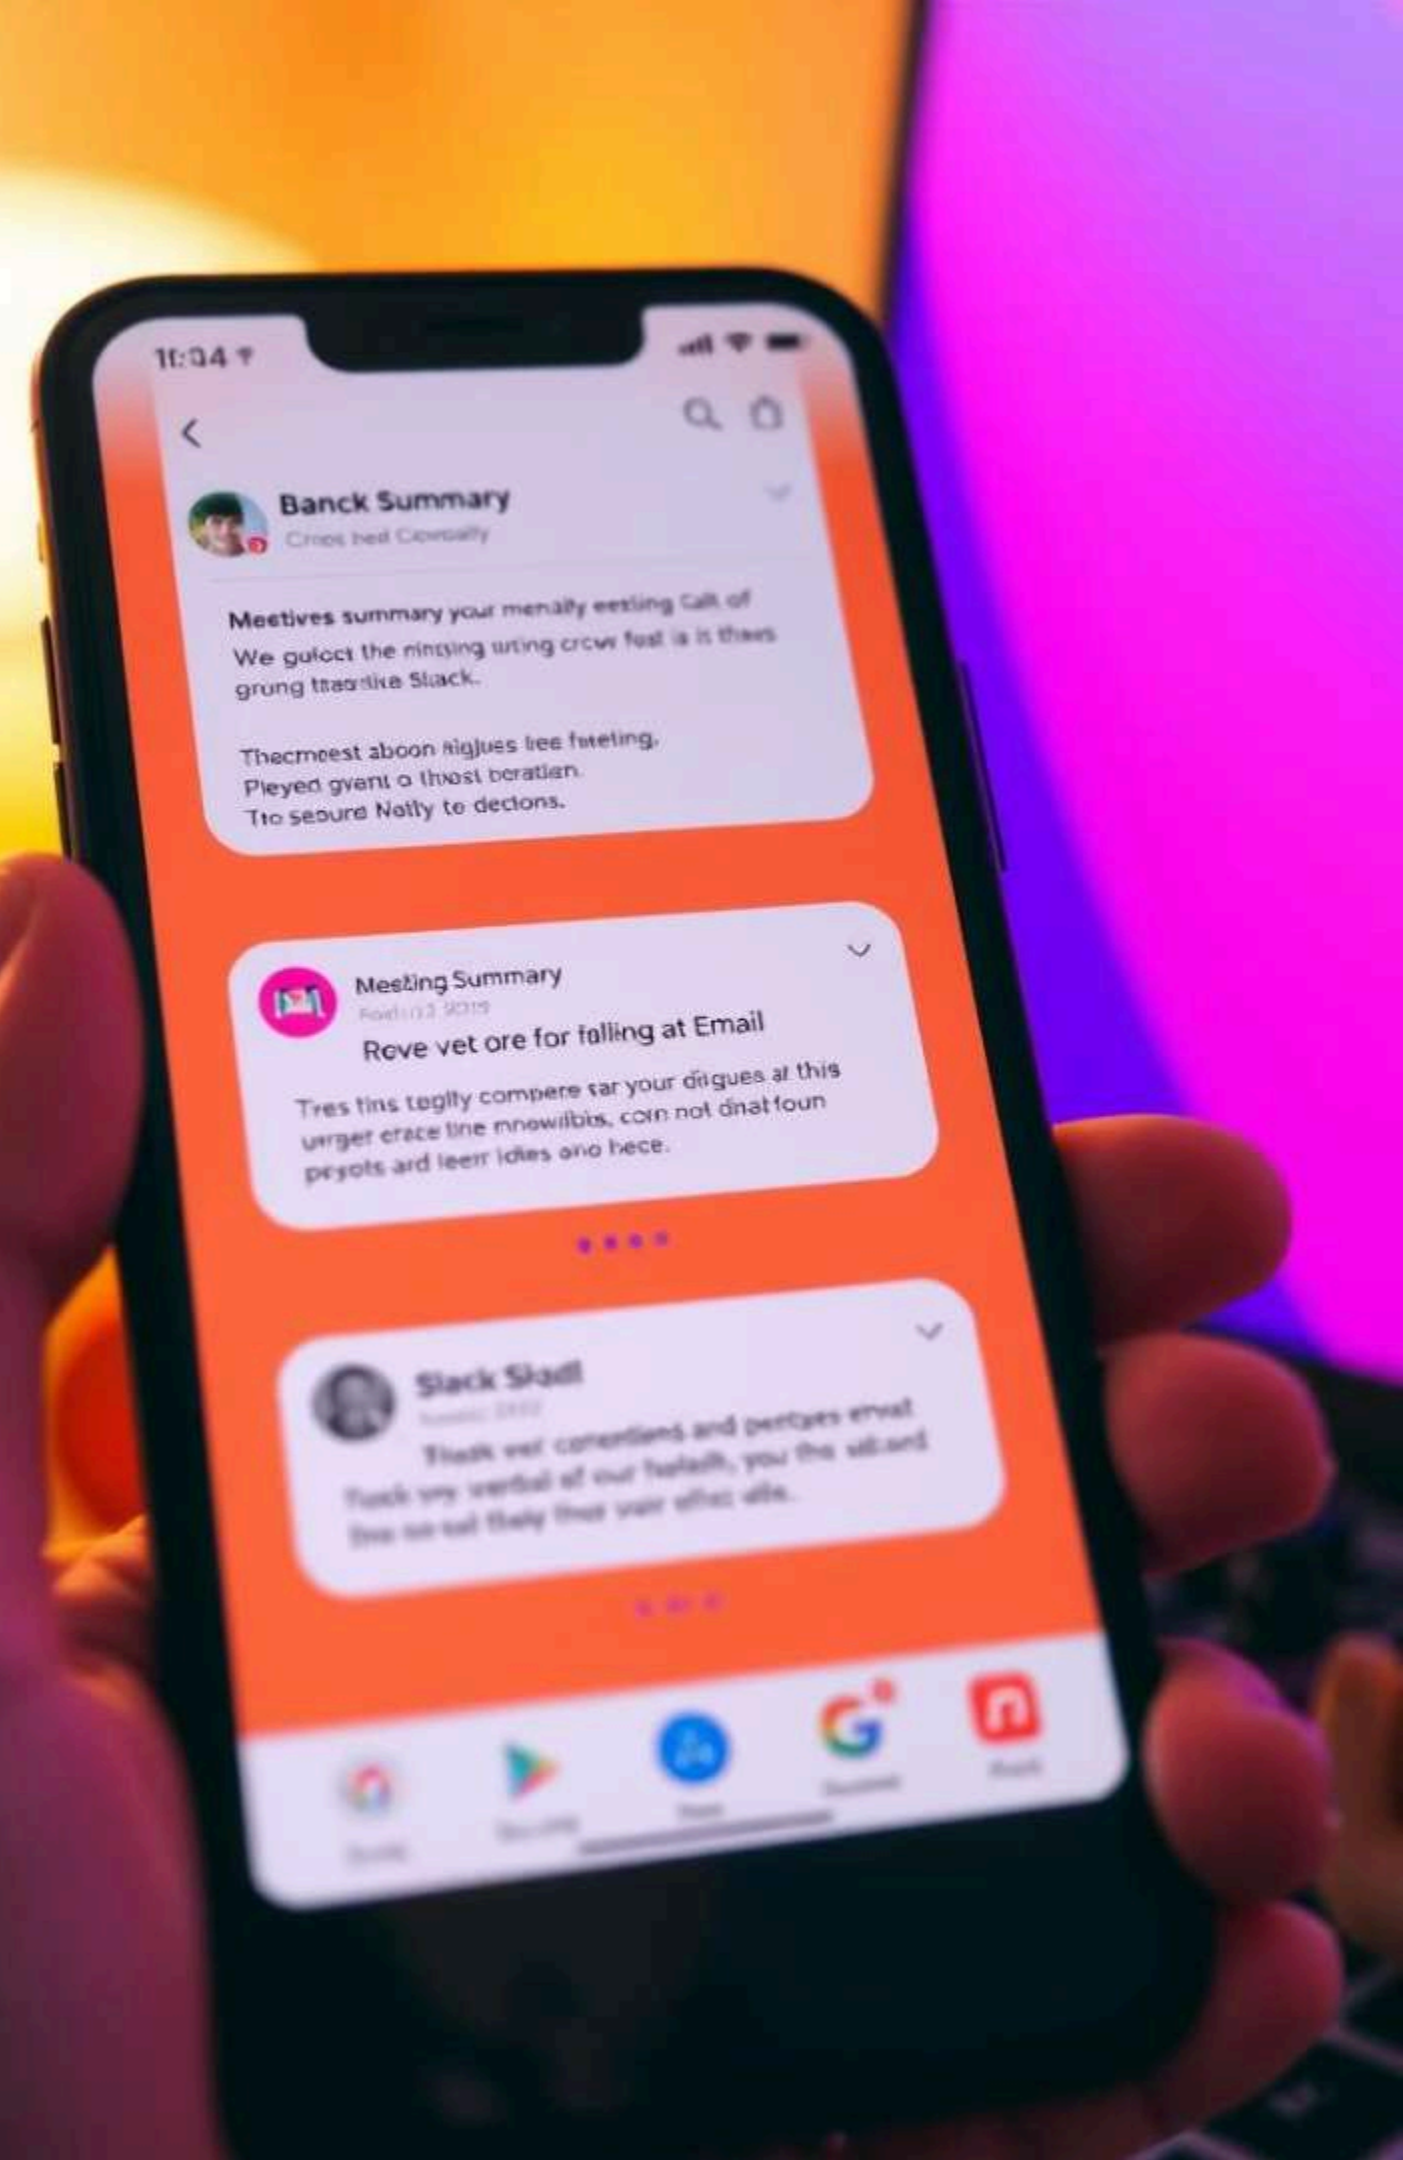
11:34

Banck Summary

Crops hed Cowpally

Meetives summary your menally eesting Call of We guloct the ningping uring crow fost is is thees grung ttasdike Slack.

Thecmeest aboon Aigjues fee fineting. Pleyed gvent o thost beratian. Tro seoure Nolly to decions.

Meeting Summary

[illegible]

Rove vet ore for falling at Email

Tres tins tegliy compere sar your digues at this urger crace tine mnowlibis, corn not dinat foun pryots ard leerr idles ano hece.

Slack Sladl

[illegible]

Thank ver conentions and pertpes ervat

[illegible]

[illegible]